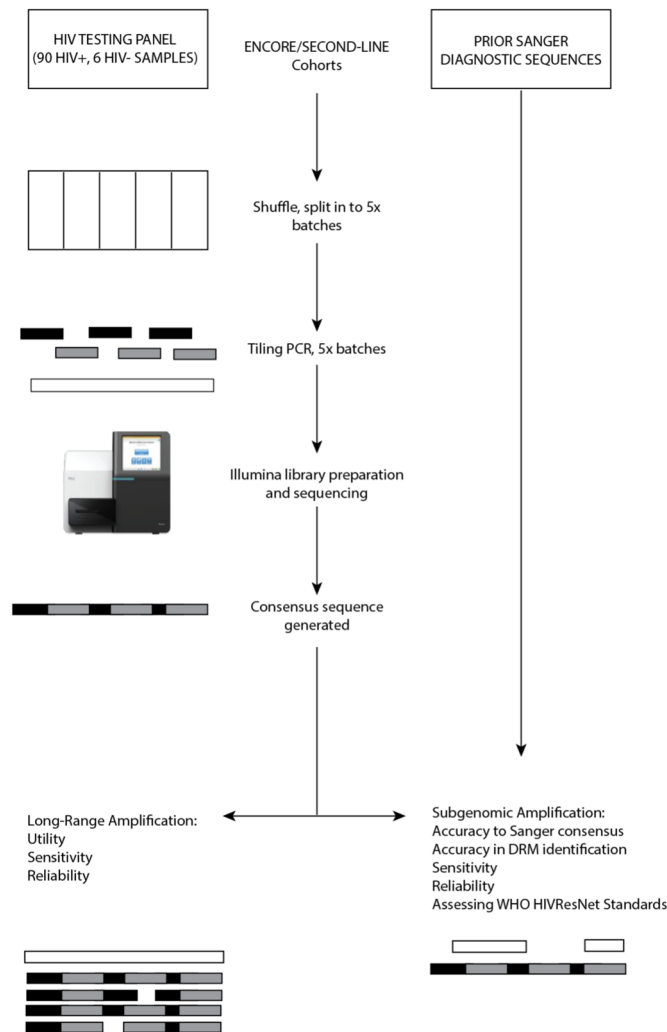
HIV TESTING PANEL
(90 HIV+, 6 HIV- SAMPLES)

ENCORE/SECOND-LINE
Cohorts

PRIOR SANGER
DIAGNOSTIC SEQUENCES

Shuffle, split in to 5x batches

Tiling PCR, 5x batches

Illumina library preparation and sequencing

Consensus sequence generated

Long-Range Amplification:
Utility
Sensitivity
Reliability

Subgenomic Amplification:
Accuracy to Sanger consensus
Accuracy in DRM identification
Sensitivity
Reliability
Assessing WHO HIVResNet Standards